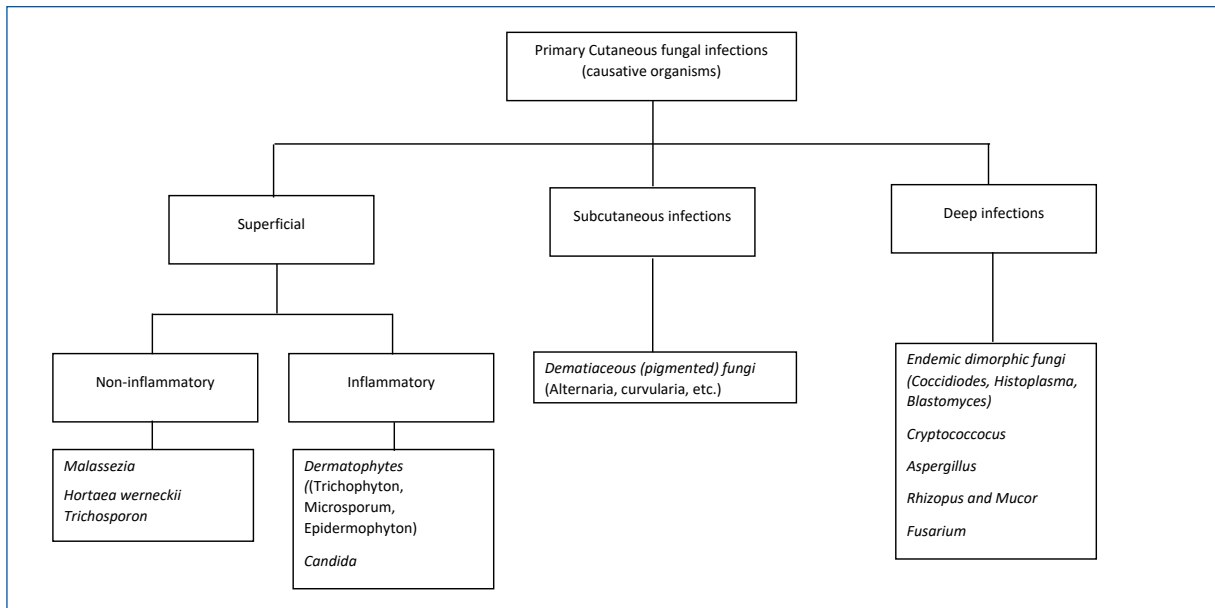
Primary Cutaneous fungal infections (causative organisms)

Superficial

Subcutaneous infections

Deep infections

Non-inflammatory

Inflammatory

Dematiaceous (pigmented) fungi (Alternaria, curvularia, etc.)

Endemic dimorphic fungi (Coccidiodes, Histoplasma, Blastomyces)

Cryptocococcus

Aspergillus

Rhizopus and Mucor

Fusarium

Malassezia

Hortaea werneckii
Trichosporon

Dermatophytes ((Trichophyton, Microsporum, Epidermophyton)

Candida